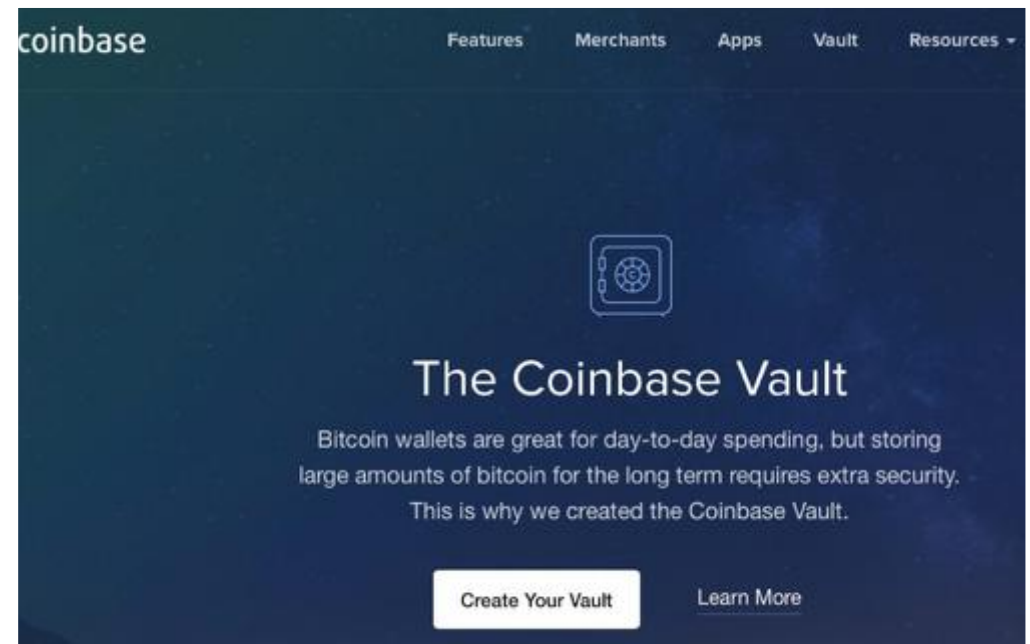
coinbase

Features Merchants Apps Vault Resources

The Coinbase Vault

Bitcoin wallets are great for day-to-day spending, but storing large amounts of bitcoin for the long term requires extra security. This is why we created the Coinbase Vault.

Create Your Vault

Learn More